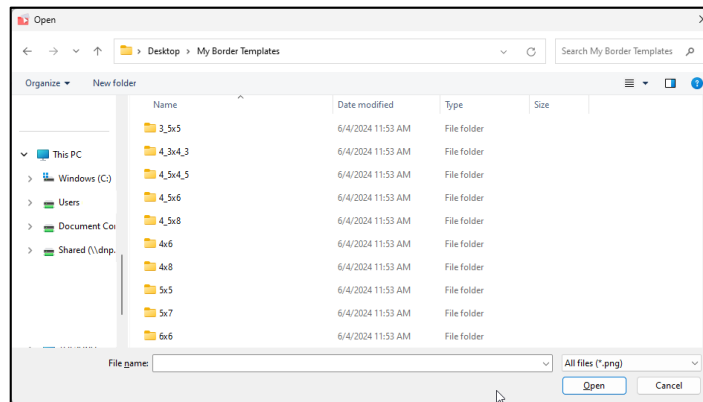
Open

Desktop > My Border Templates

Search My Border Templates

Organize ▾ New folder

This PC
Windows (C:)
Users
Document Cor
Shared (\\dnp.

| Name | Date modified | Type | Size |
|---|---|---|---|
| 3_5x5 | 6/4/2024 11:53 AM | File folder | |
| 4_3x4_3 | 6/4/2024 11:53 AM | File folder | |
| 4_5x4_5 | 6/4/2024 11:53 AM | File folder | |
| 4_5x6 | 6/4/2024 11:53 AM | File folder | |
| 4_5x8 | 6/4/2024 11:53 AM | File folder | |
| 4x6 | 6/4/2024 11:53 AM | File folder | |
| 4x8 | 6/4/2024 11:53 AM | File folder | |
| 5x5 | 6/4/2024 11:53 AM | File folder | |
| 5x7 | 6/4/2024 11:53 AM | File folder | |
| 6x6 | 6/4/2024 11:53 AM | File folder | |

File name:

All files (*.png)

Open Cancel